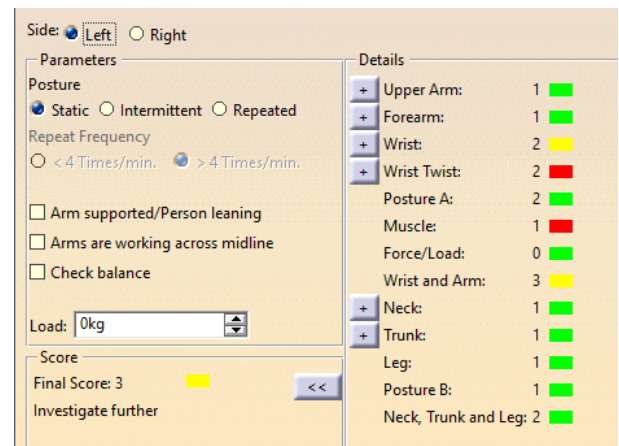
Side: Left Right

Parameters

Posture

Static Intermittent Repeated

Repeat Frequency

< 4 Times/min. > 4 Times/min.

Arm supported/Person leaning

Arms are working across midline

Check balance

Load: 0kg

Score

Final Score: 3

Investigate further

<<

Details

| | | |
|---|---|---|
| + | Upper Arm: | 1 |
| + | Forearm: | 1 |
| + | Wrist: | 2 |
| + | Wrist Twist: | 2 |
| | Posture A: | 2 |
| | Muscle: | 1 |
| | Force/Load: | 0 |
| | Wrist and Arm: | 3 |
| + | Neck: | 1 |
| + | Trunk: | 1 |
| | Leg: | 1 |
| | Posture B: | 1 |
| | Neck, Trunk and Leg: | 2 |